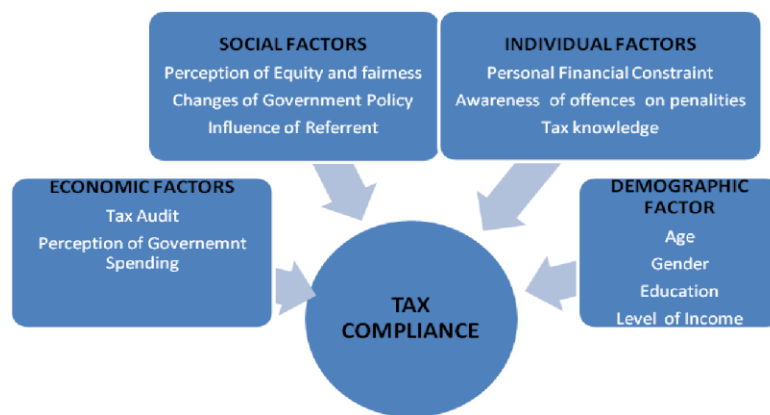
SOCIAL FACTORS
Perception of Equity and fairness
Changes of Government Policy
Influence of Referrent

INDIVIDUAL FACTORS
Personal Financial Constraint
Awareness of offences on penalities
Tax knowledge

ECONOMIC FACTORS
Tax Audit
Perception of Governemnt Spending

DEMOGRAPHIC FACTOR
Age
Gender
Education
Level of Income

TAX COMPLIANCE